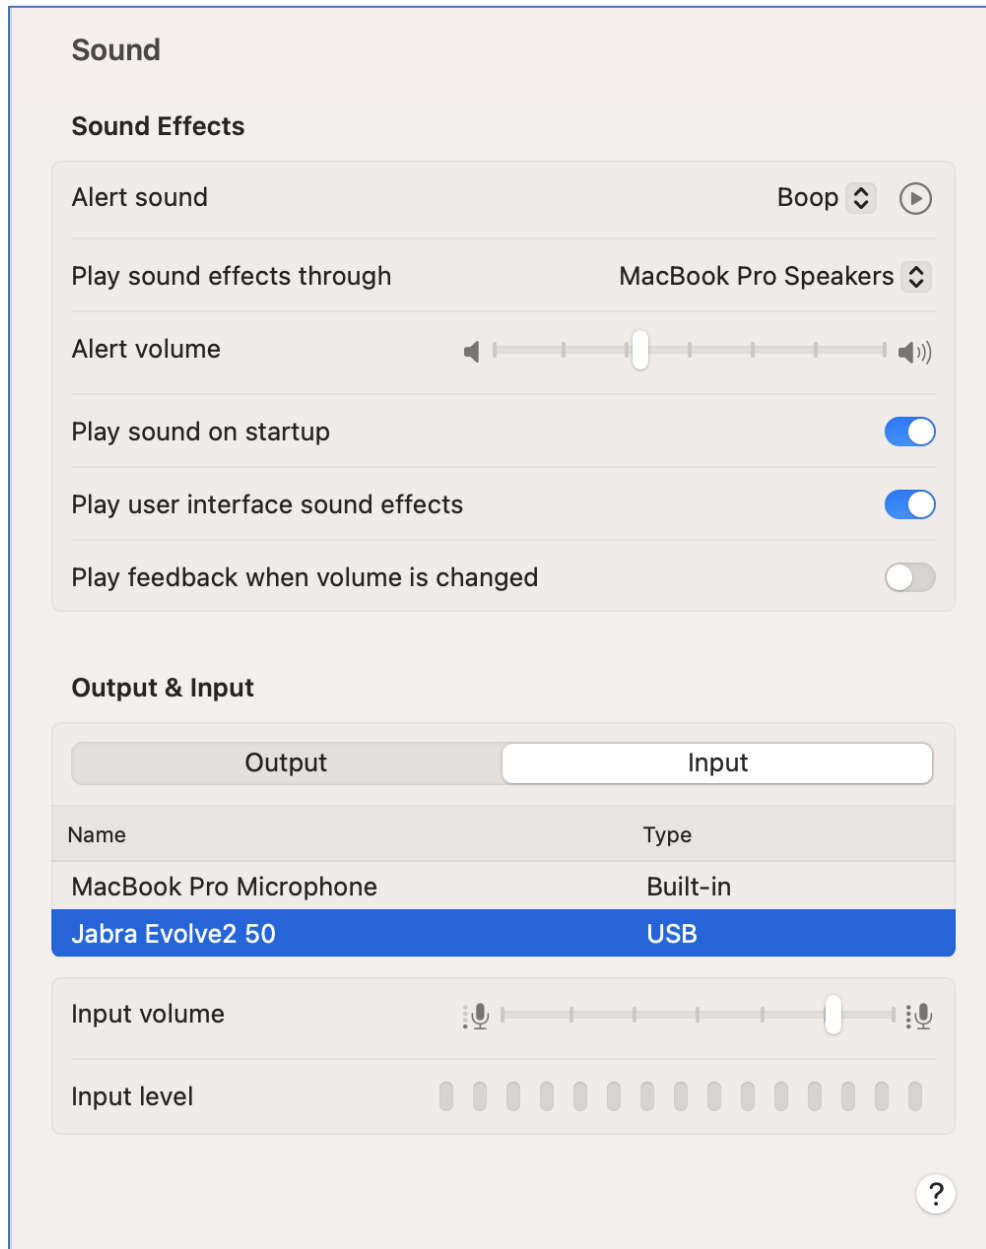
Sound

Sound Effects

Alert sound Boop

Play sound effects through MacBook Pro Speakers

Alert volume

Play sound on startup

Play user interface sound effects

Play feedback when volume is changed

Output & Input

Output Input

| Name | Type |
|---|---|
| MacBook Pro Microphone | Built-in |
| Jabra Evolve2 50 | USB |

Input volume

Input level

?